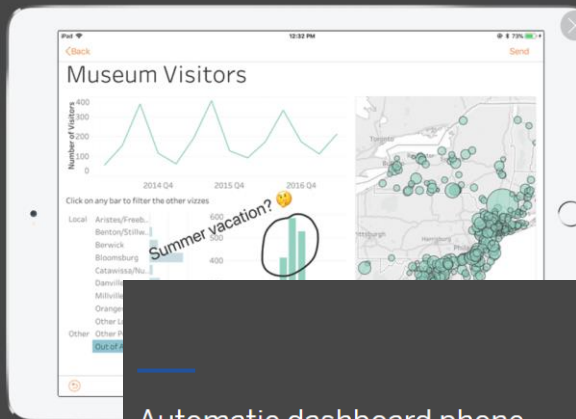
iPad
12:32 PM
73%
<Back
Send
Museum Visitors
Number of Visitors
400
300
200
100
0
2014 Q4
2015 Q4
2016 Q4
Click on any bar to filter the other vizzes
Local
Aristes/Freeb..
Benton/Stillw..
Berwick
Bloomsburg
Catawissa/Nu..
Danvill
Millvill
Orange
Other L
Other
Other P
Out of A
600
500
400
Summer vacation?
Toronto
Pittsburgh
Harrisburg
Automatic dashboard phone